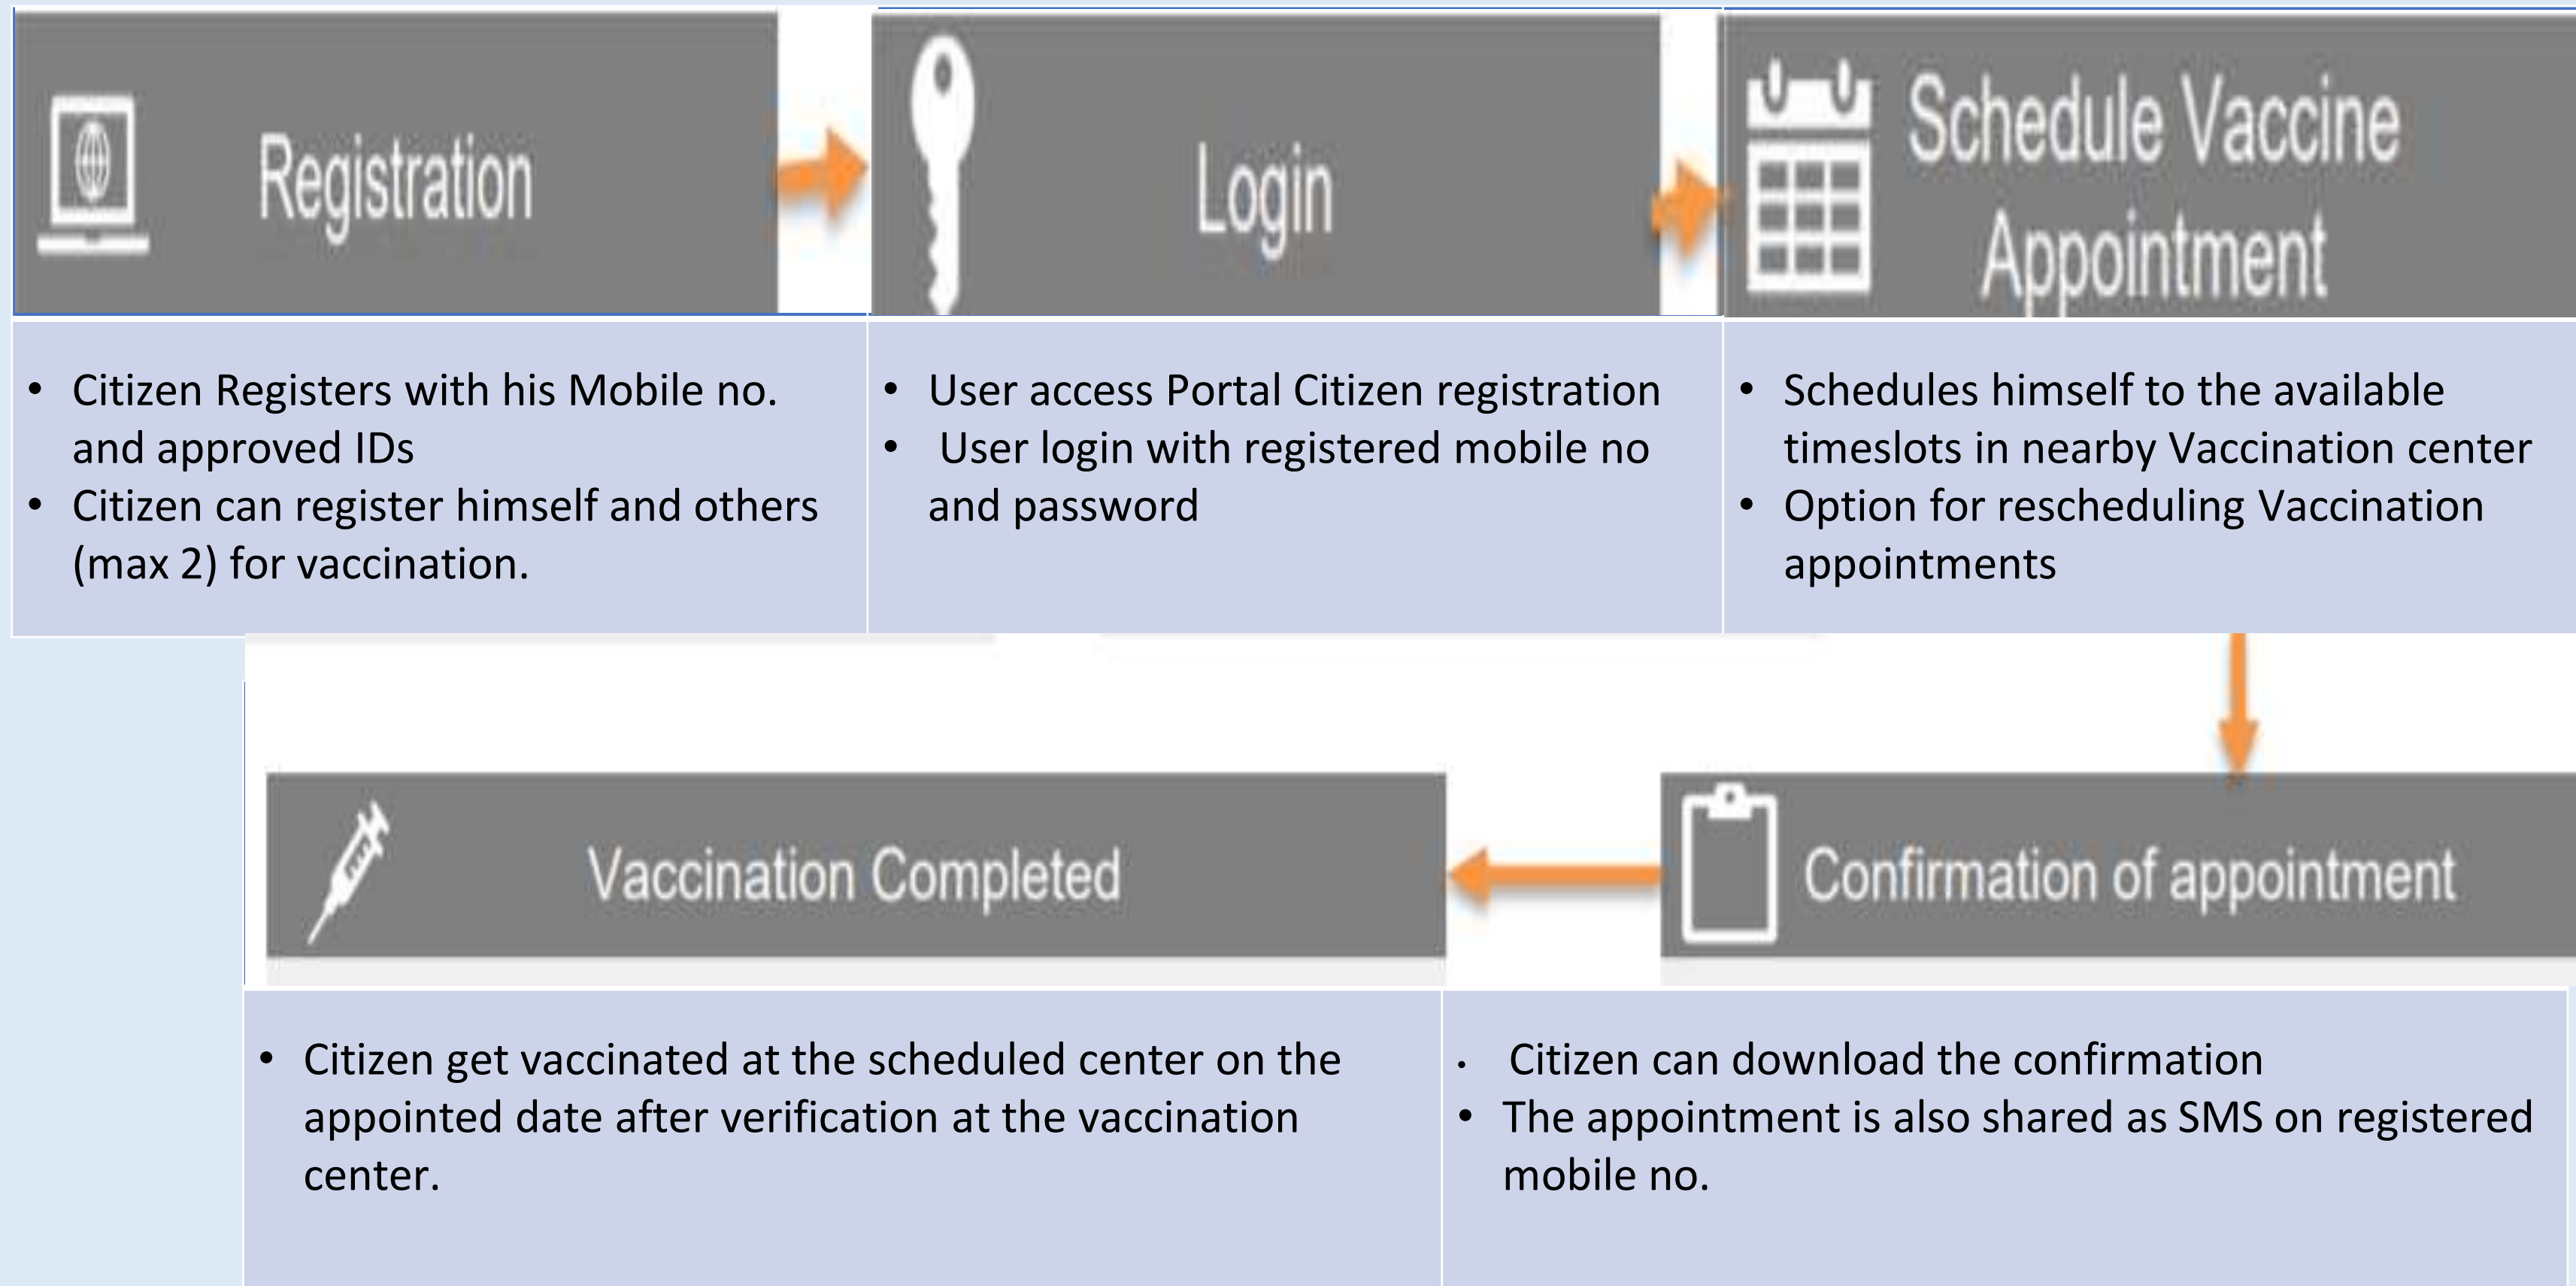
Registration

Login

Schedule Vaccine Appointment

- Citizen Registers with his Mobile no. and approved IDs
- Citizen can register himself and others (max 2) for vaccination.

- User access Portal Citizen registration
- User login with registered mobile no and password

- Schedules himself to the available timeslots in nearby Vaccination center
- Option for rescheduling Vaccination appointments

Vaccination Completed

Confirmation of appointment

- Citizen get vaccinated at the scheduled center on the appointed date after verification at the vaccination center.

- Citizen can download the confirmation
- The appointment is also shared as SMS on registered mobile no.